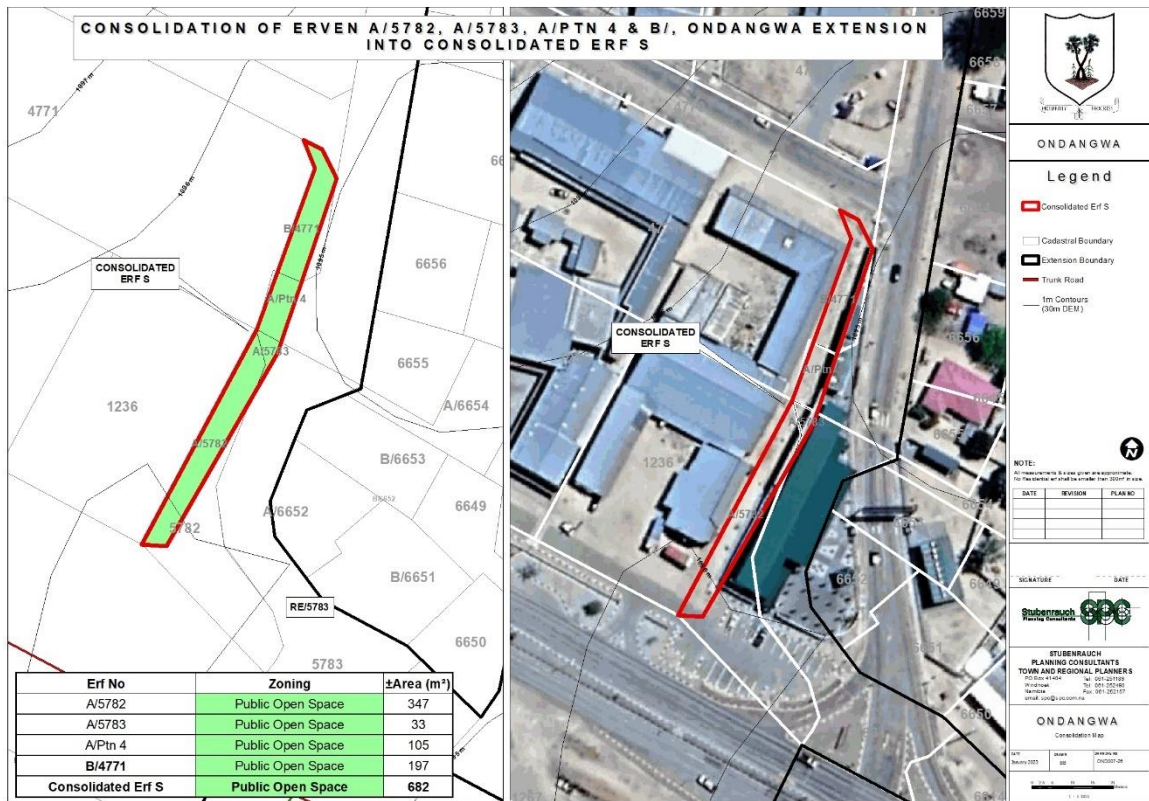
CONSOLIDATION OF ERVEN A/5782, A/5783, A/PTN 4 & B/, ONDANGWA EXTENSION INTO CONSOLIDATED ERF S

4771
1097 m
1096 m
1095 m
B/4771
CONSOLIDATED ERF S
A/Ptn 4
6656
A/5783
6655
1236
A/6654
A/5782
B/6653
B/6652
6649
5782
A/6652
B/6651
RE/5783
6650
5783

| Erf No | Zoning | ±Area (m²) |
|---|---|---|
| A/5782 | Public Open Space | 347 |
| A/5783 | Public Open Space | 33 |
| A/Ptn 4 | Public Open Space | 105 |
| B/4771 | Public Open Space | 197 |
| Consolidated Erf S | Public Open Space | 682 |

CONSOLIDATED ERF S
B/4771
A/Ptn
1236
A/5782
6659
6656
6655
6649
6652
6651
6650

ONDANGWA

Legend
Consolidated Erf S
Cadastral Boundary
Extension Boundary
Trunk Road
1m Contours (30m DEM)

NOTE:
All measurements & sizes given are approximate. No Residential erf shall be smaller than 300m² in size.

| DATE | REVISION | PLAN NO |
|---|---|---|
| | | |

SIGNATURE DATE

Stubenrauch Planning Consultants SPC

STUBENRAUCH PLANNING CONSULTANTS TOWN AND REGIONAL PLANNERS
PO Box 41404 Windhoek Namibia
Tel: 061-251189
Fax: 061-252157
email: spc@spc.com.na

ONDANGWA
Consolidation Map

January 2023
ON0001-26